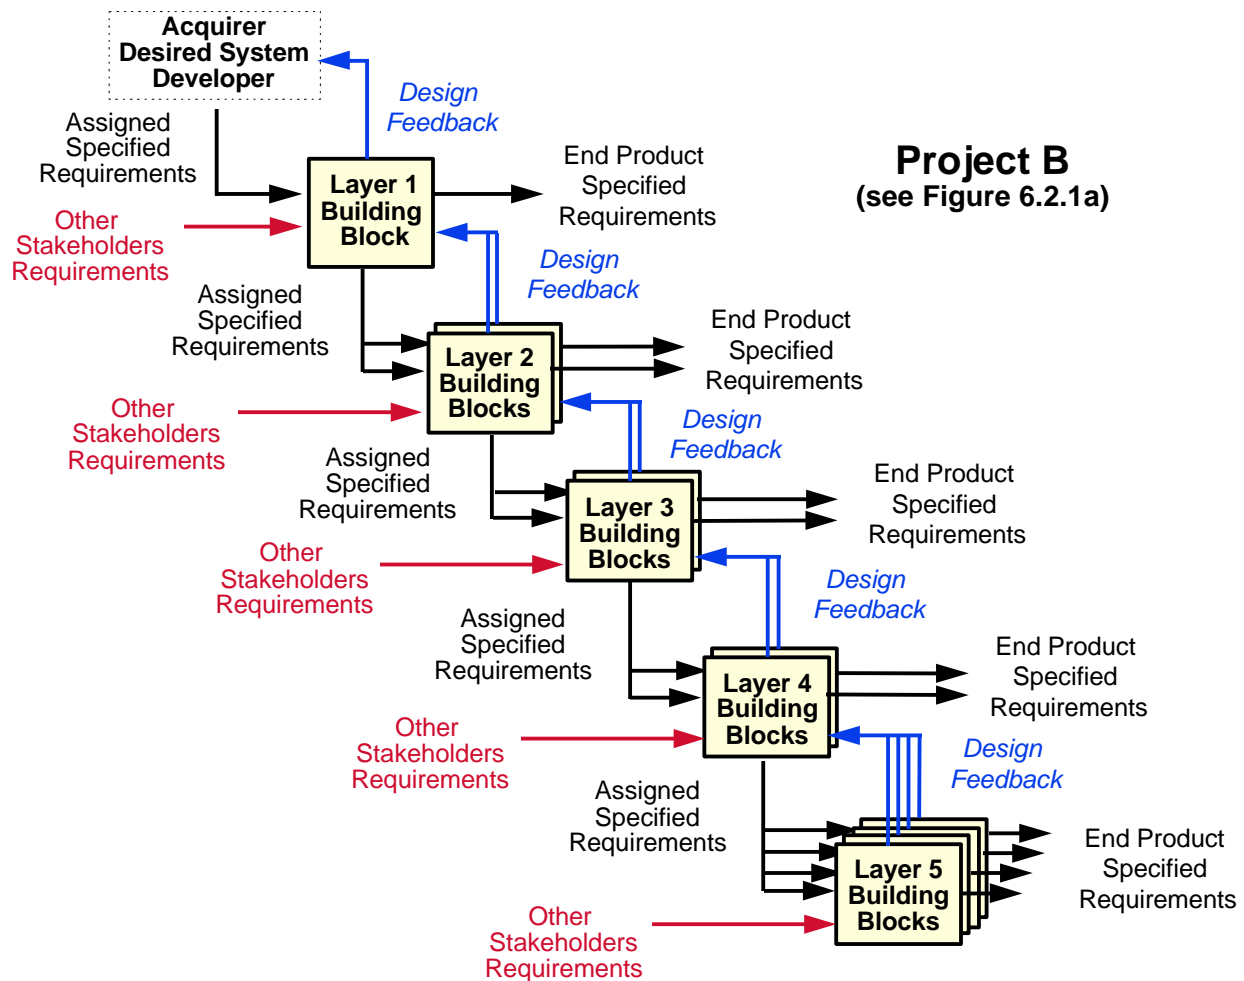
Acquirer
Desired System
Developer

Design
Feedback

Project B
(see Figure 6.2.1a)

Assigned
Specified
Requirements

Layer 1
Building
Block

End Product
Specified
Requirements

Other
Stakeholders
Requirements

Design
Feedback

Assigned
Specified
Requirements

Layer 2
Building
Blocks

End Product
Specified
Requirements

Other
Stakeholders
Requirements

Design
Feedback

Assigned
Specified
Requirements

Layer 3
Building
Blocks

End Product
Specified
Requirements

Other
Stakeholders
Requirements

Design
Feedback

Assigned
Specified
Requirements

Layer 4
Building
Blocks

End Product
Specified
Requirements

Other
Stakeholders
Requirements

Design
Feedback

Assigned
Specified
Requirements

Layer 5
Building
Blocks

End Product
Specified
Requirements

Other
Stakeholders
Requirements